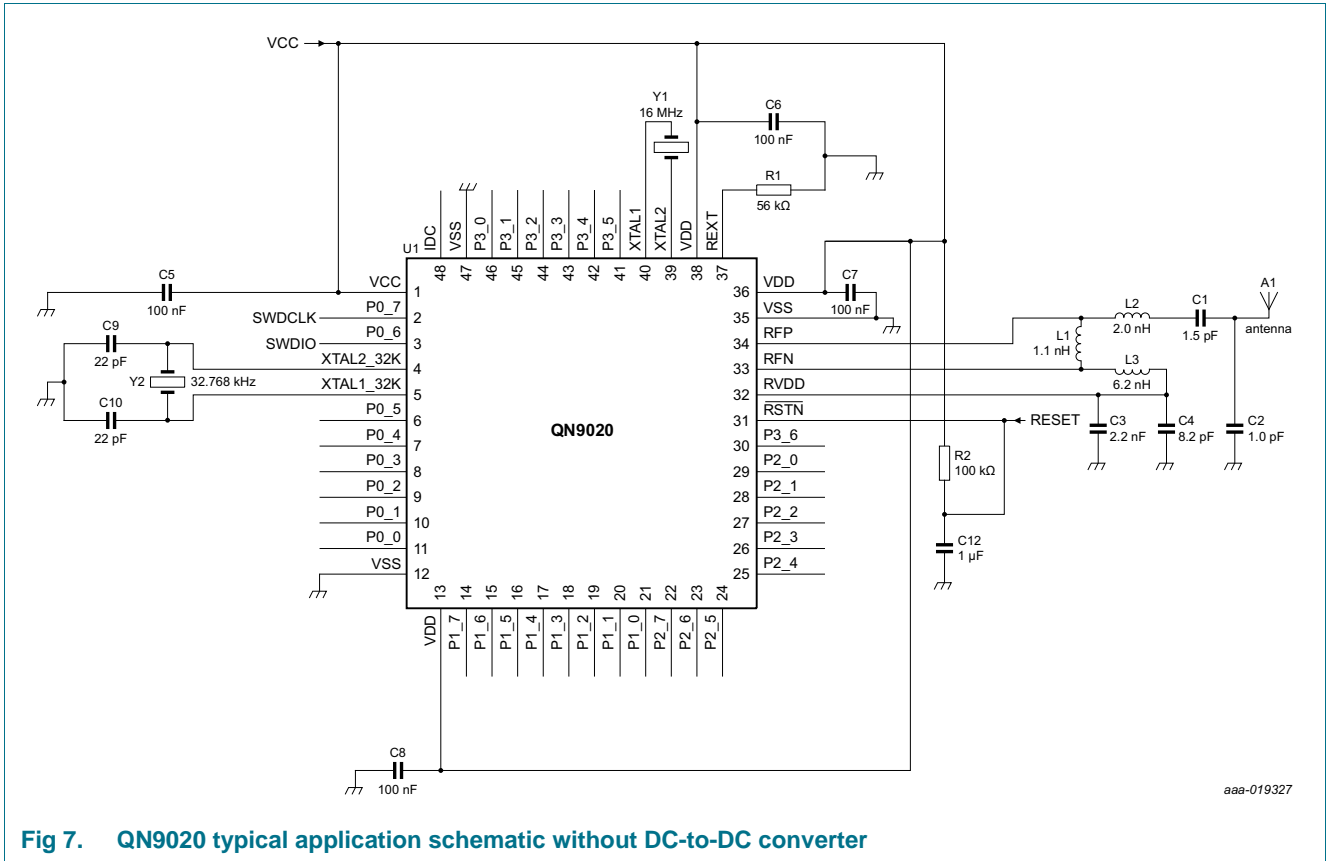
VCC

Y1
16 MHz

C6
100 nF

R1
56 kΩ

IDC VSS P3_0 P3_1 P3_2 P3_3 P3_4 P3_5 XTAL1 XTAL2 VDD REXT

U1

48 47 46 45 44 43 42 41 40 39 38 37

C5
100 nF

VCC 1
SWDCLK P0_7 2
SWDIO P0_6 3
C9
22 pF
XTAL2_32K 4
Y2 32.768 kHz
XTAL1_32K 5
C10
22 pF
P0_5 6
P0_4 7
P0_3 8
P0_2 9
P0_1 10
P0_0 11
VSS 12

QN9020

36 VDD
C7
100 nF
35 VSS
34 RFP
33 RFN
32 RVDD
31 $\overline{\text{RSTN}}$
30 P3_6
29 P2_0
28 P2_1
27 P2_2
26 P2_3
25 P2_4

L2
2.0 nH
C1
1.5 pF
A1
antenna
L1
1.1 nH
L3
6.2 nH
RESET
C3
2.2 nF
C4
8.2 pF
C2
1.0 pF
R2
100 kΩ
C12
1 µF

13 14 15 16 17 18 19 20 21 22 23 24
VDD P1_7 P1_6 P1_5 P1_4 P1_3 P1_2 P1_1 P1_0 P2_7 P2_6 P2_5

C8
100 nF

aaa-019327

Fig 7. QN9020 typical application schematic without DC-to-DC converter